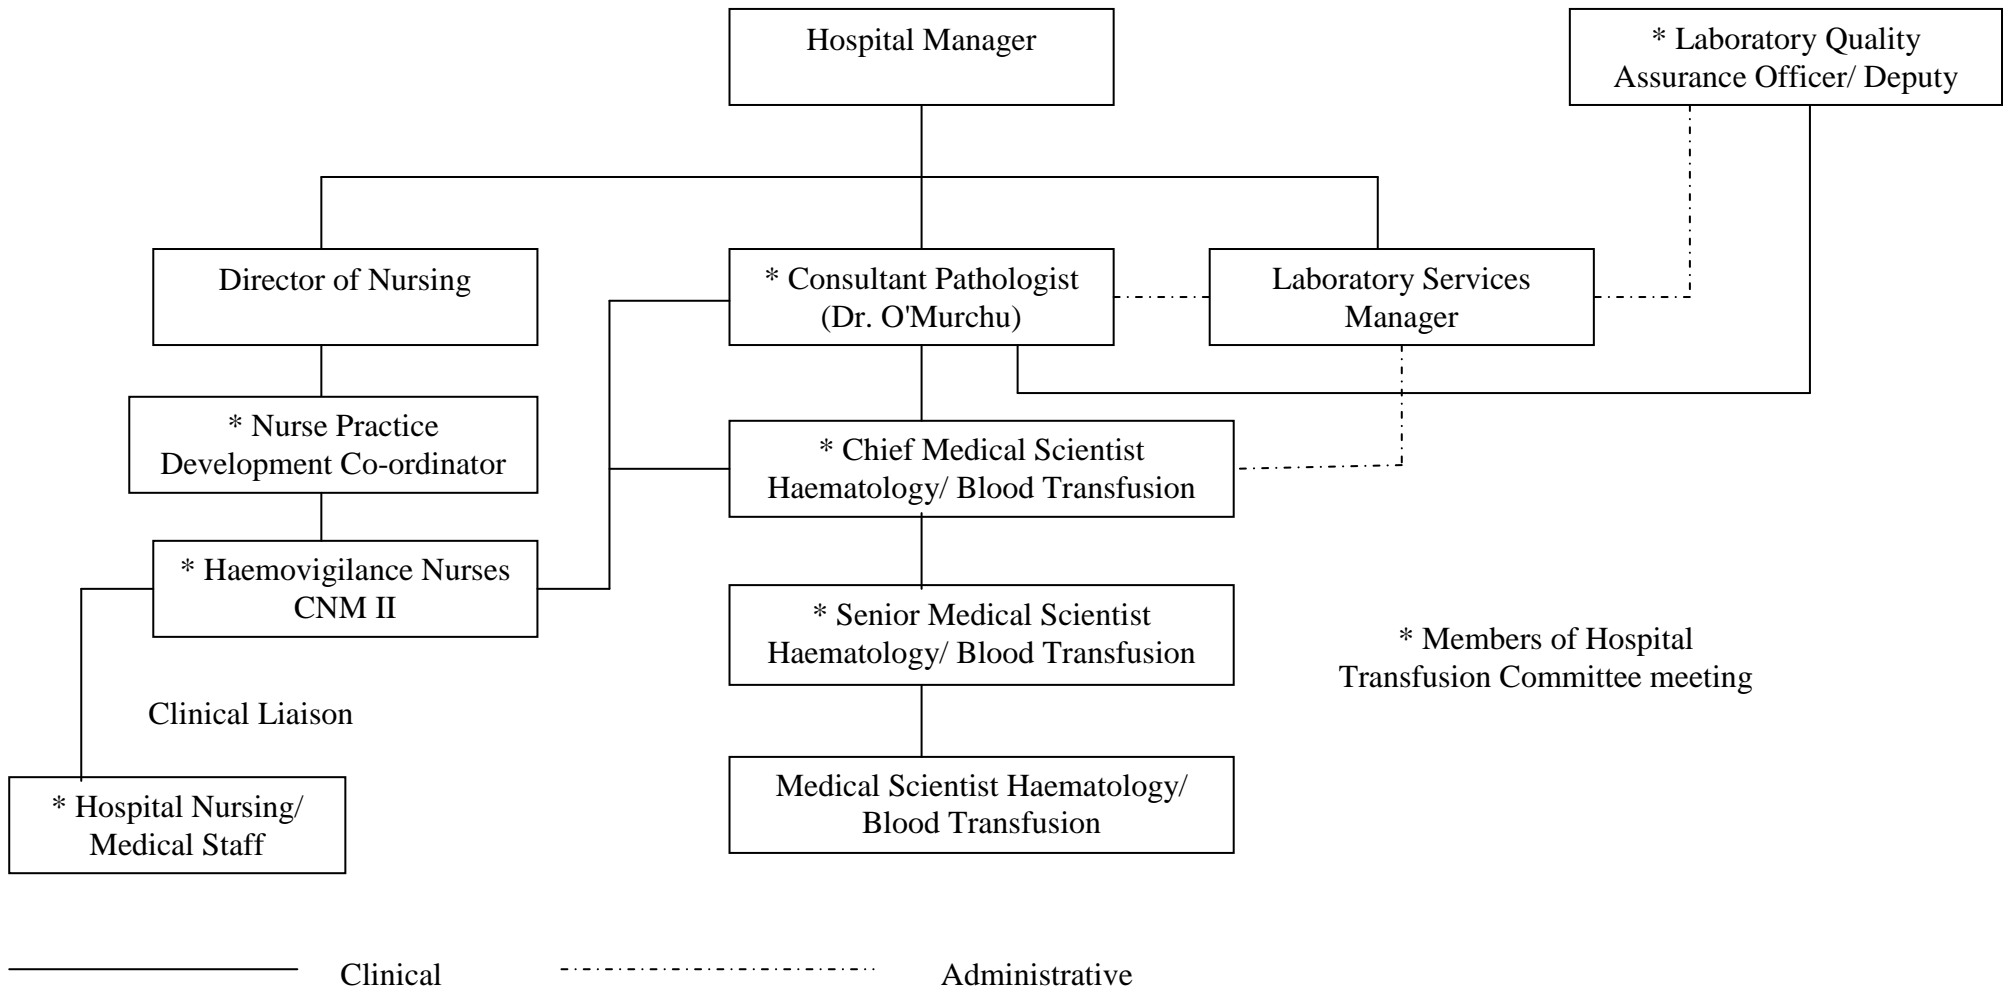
Hospital Manager

* Laboratory Quality Assurance Officer/ Deputy

Director of Nursing

* Consultant Pathologist (Dr. O'Murchu)

Laboratory Services Manager

* Nurse Practice Development Co-ordinator

* Chief Medical Scientist Haematology/ Blood Transfusion

* Haemovigilance Nurses CNM II

* Senior Medical Scientist Haematology/ Blood Transfusion

* Members of Hospital Transfusion Committee meeting

Clinical Liaison

Medical Scientist Haematology/ Blood Transfusion

* Hospital Nursing/ Medical Staff

Clinical

Administrative